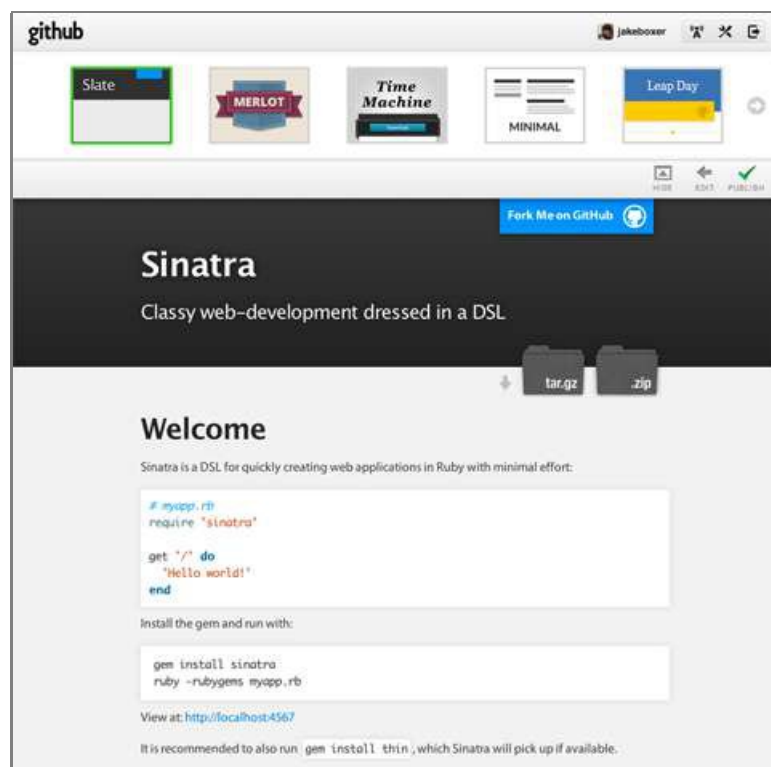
github

jakeboxer

Slate

MERLOT

Time Machine

MINIMAL

Leap Day

HIDE EDIT PUBLISH

Fork Me on GitHub

Sinatra

Classy web-development dressed in a DSL

tar.gz .zip

Welcome

Sinatra is a DSL for quickly creating web applications in Ruby with minimal effort:

# myapp.rb
require 'sinatra'

get '/' do
  'Hello world!'
end

Install the gem and run with:

gem install sinatra
ruby -rubygems myapp.rb

View at: http://localhost:4567

It is recommended to also run gem install thin, which Sinatra will pick up if available.